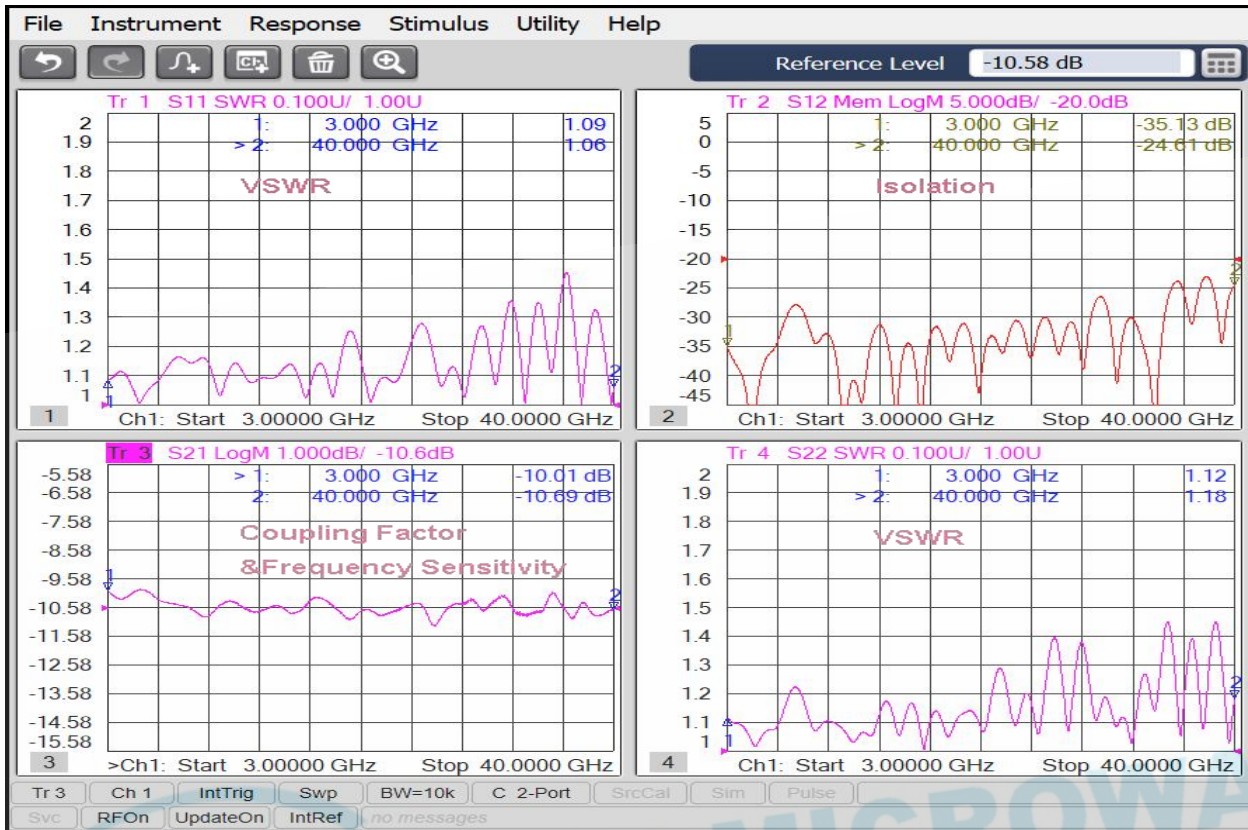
File Instrument Response Stimulus Utility Help

Reference Level -10.58 dB

Tr 1 S11 SWR 0.100U/ 1.00U
1: 3.000 GHz 1.09
> 2: 40.000 GHz 1.06
2
1.9
1.8
1.7
1.6
1.5
1.4
1.3
1.2
1.1
1
VSWR
1 Ch1: Start 3.00000 GHz Stop 40.0000 GHz

Tr 2 S12 Mem LogM 5.000dB/ -20.0dB
1: 3.000 GHz -35.13 dB
> 2: 40.000 GHz -24.61 dB
5
0
-5
-10
-15
-20
-25
-30
-35
-40
-45
Isolation
2 Ch1: Start 3.00000 GHz Stop 40.0000 GHz

Tr 3 S21 LogM 1.000dB/ -10.6dB
> 1: 3.000 GHz -10.01 dB
2: 40.000 GHz -10.69 dB
-5.58
-6.58
-7.58
-8.58
-9.58
-10.58
-11.58
-12.58
-13.58
-14.58
-15.58
Coupling Factor
&Frequency Sensitivity
3 >Ch1: Start 3.00000 GHz Stop 40.0000 GHz

Tr 4 S22 SWR 0.100U/ 1.00U
1: 3.000 GHz 1.12
> 2: 40.000 GHz 1.18
2
1.9
1.8
1.7
1.6
1.5
1.4
1.3
1.2
1.1
1
VSWR
4 Ch1: Start 3.00000 GHz Stop 40.0000 GHz

Tr 3 | Ch 1 | IntTrig | Swp | BW=10k | C 2-Port | SrcCal | Sim | Pulse
Svc | RFOn | UpdateOn | IntRef | no messages